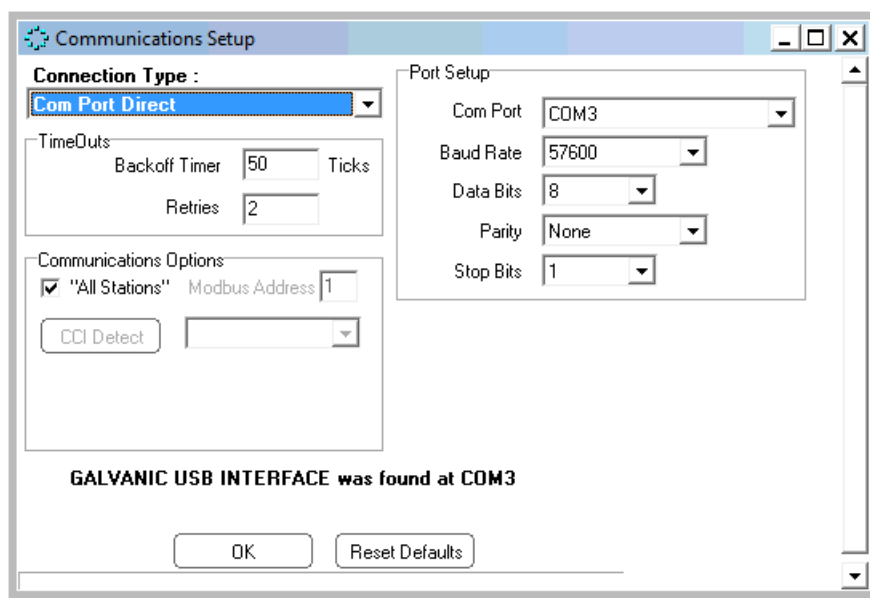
Communications Setup

Connection Type :
Com Port Direct

TimeOuts
Backoff Timer 50 Ticks
Retries 2

Communications Options
"All Stations" Modbus Address 1
CCI Detect

Port Setup
Com Port COM3
Baud Rate 57600
Data Bits 8
Parity None
Stop Bits 1

GALVANIC USB INTERFACE was found at COM3

OK
Reset Defaults